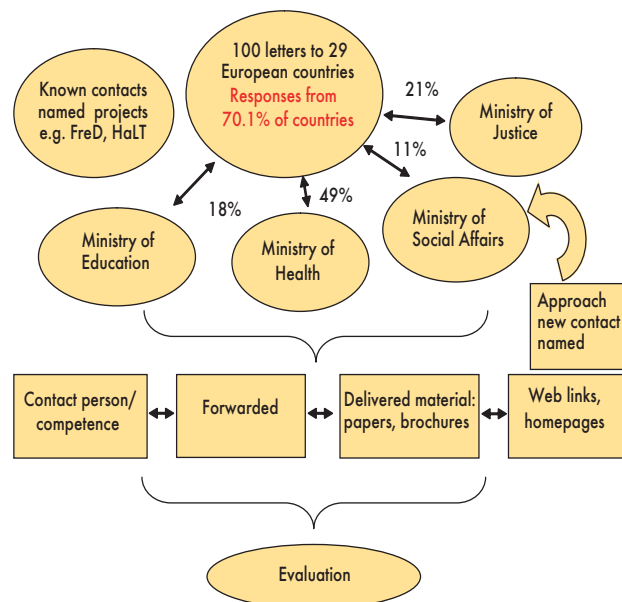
100 letters to 29 European countries
Responses from 70.1% of countries

Known contacts named projects e.g. FreD, HaLT

21%

Ministry of Justice

11%

18%

49%

Ministry of Education

Ministry of Health

Ministry of Social Affairs

Approach new contact named

Contact person/ competence

Forwarded

Delivered material: papers, brochures

Web links, homepages

Evaluation